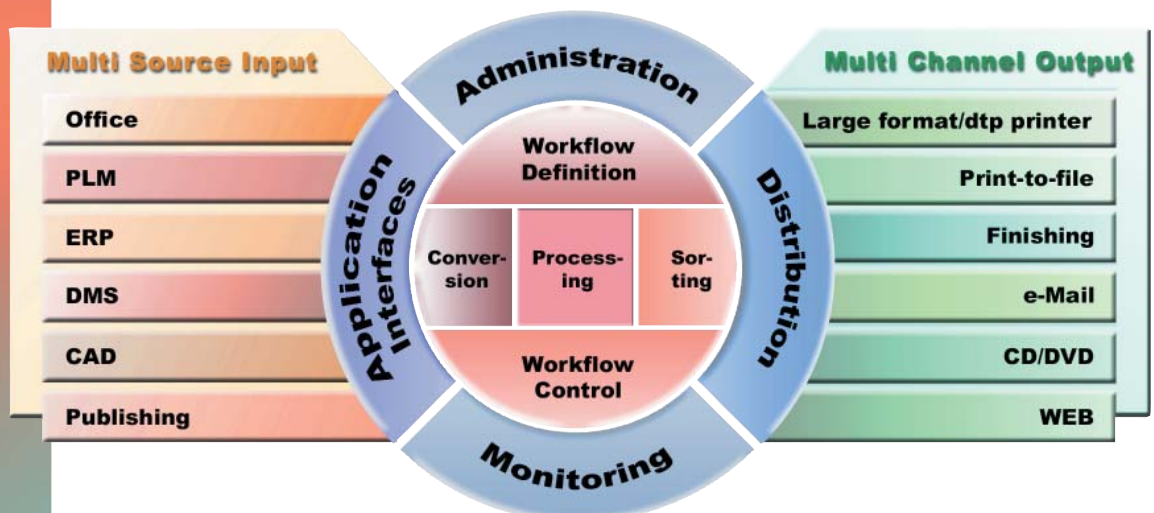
Multi Source Input

Office

PLM

ERP

DMS

CAD

Publishing

Administration

Application Interfaces

Workflow Definition

Conversion

Processing

Sorting

Workflow Control

Distribution

Monitoring

Multi Channel Output

Large format/dtp printer

Print-to-file

Finishing

e-Mail

CD/DVD

WEB